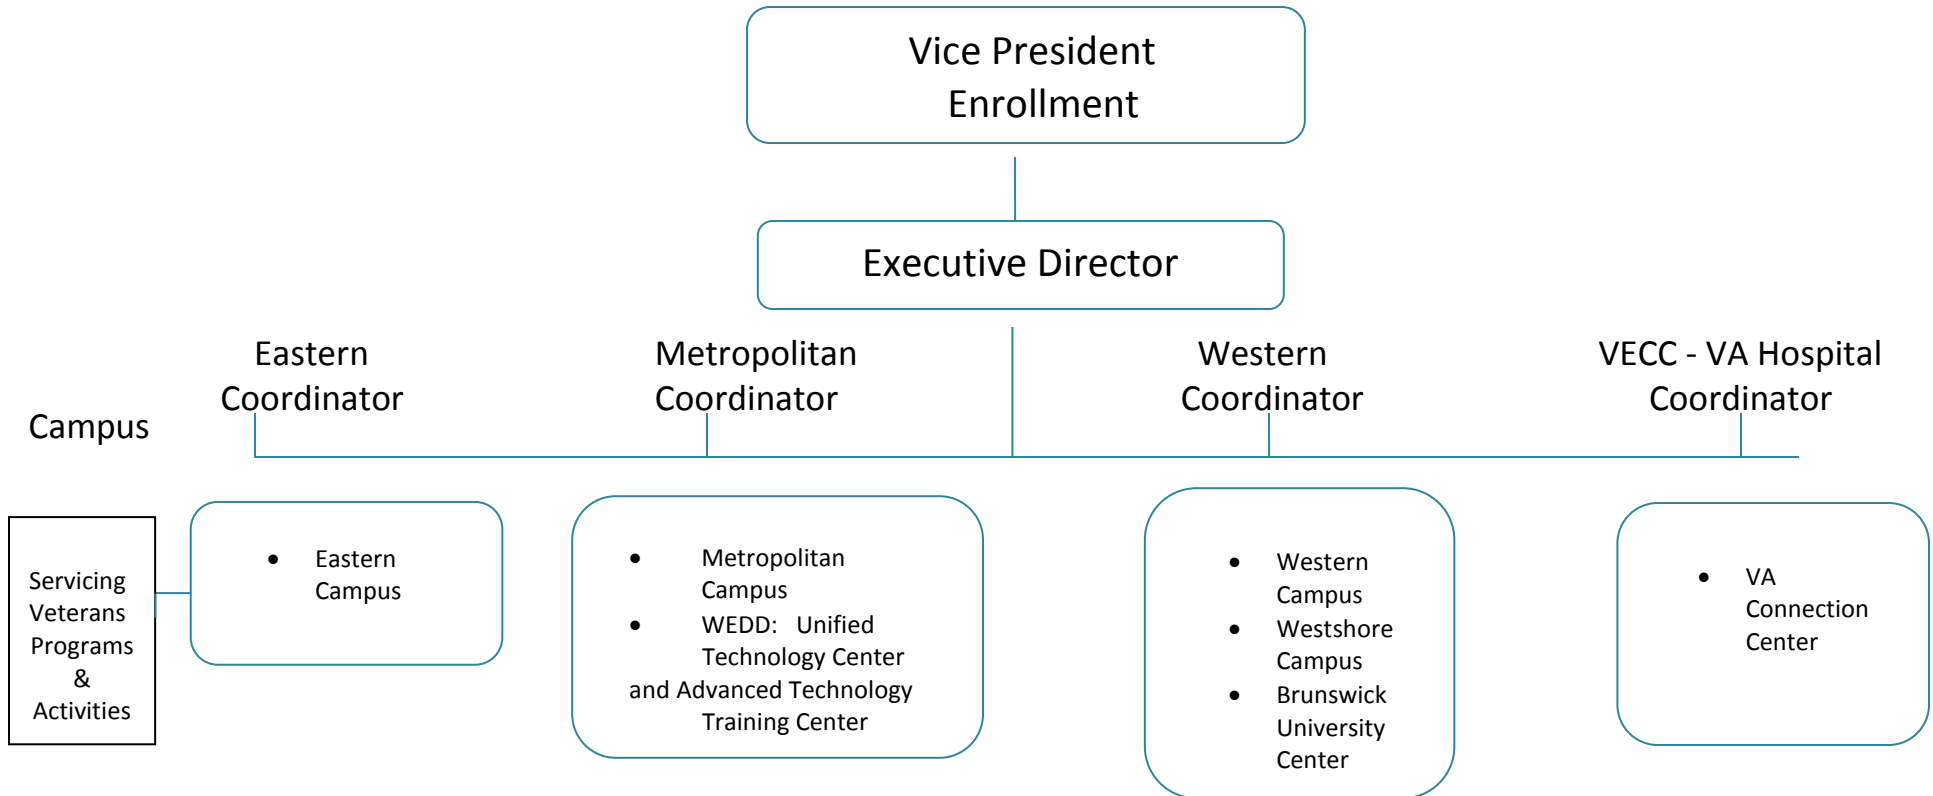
Vice President Enrollment

Executive Director

Eastern Coordinator

Metropolitan Coordinator

Western Coordinator

VECC - VA Hospital Coordinator

Campus

Servicing Veterans Programs & Activities

- Eastern Campus

- Metropolitan Campus
- WEDD: Unified Technology Center and Advanced Technology Training Center

- Western Campus
- Westshore Campus
- Brunswick University Center

- VA Connection Center